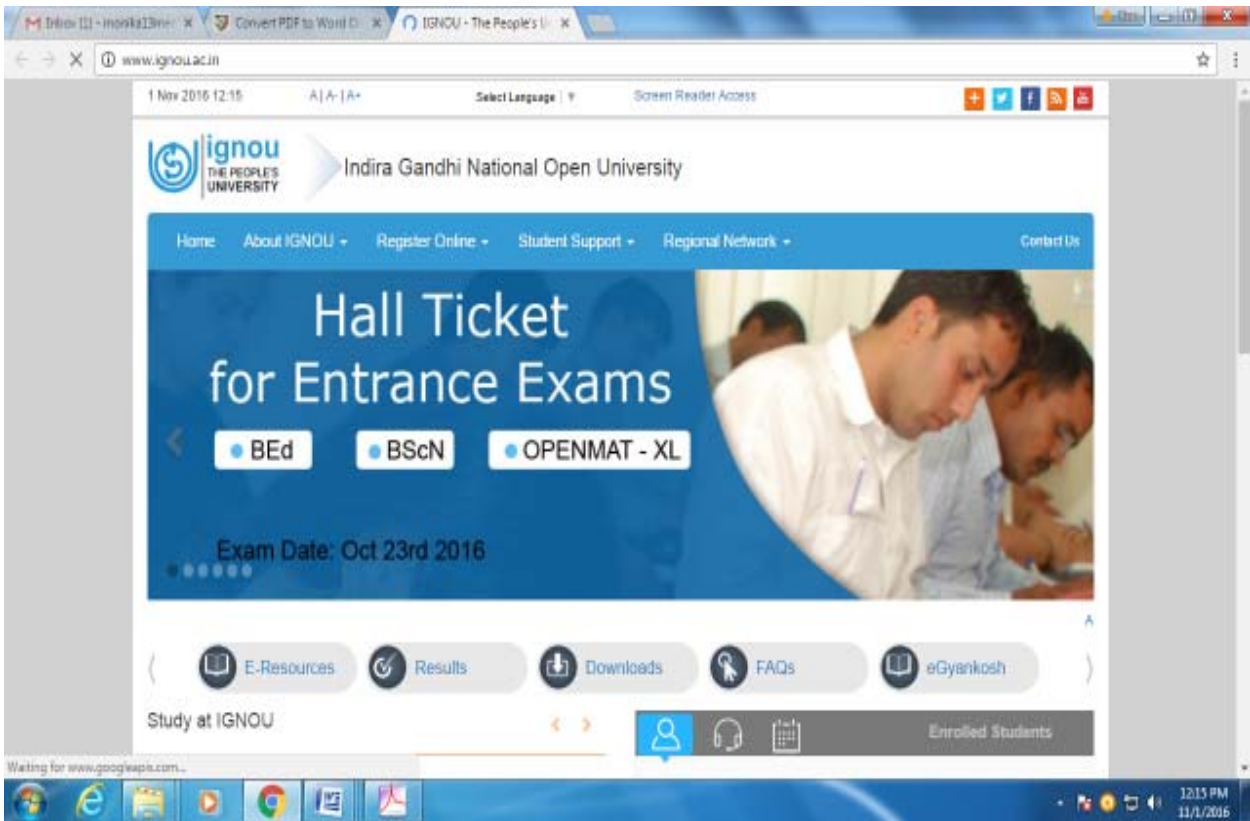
M Inbox (1) - monika13m x | Convert PDF to Word D x | IGNOU - The People's U x

www.ignou.ac.in

1 Nov 2016 12:15 A | A- | A+ Select Language | Screen Reader Access

ignou THE PEOPLE'S UNIVERSITY

Indira Gandhi National Open University

Home About IGNOU Register Online Student Support Regional Network Contact Us

Hall Ticket for Entrance Exams

BEd BScN OPENMAT - XL

Exam Date: Oct 23rd 2016

E-Resources Results Downloads FAQs eGyankosh

Study at IGNOU

Enrolled Students

Waiting for www.googleapis.com...

12:15 PM 11/1/2016